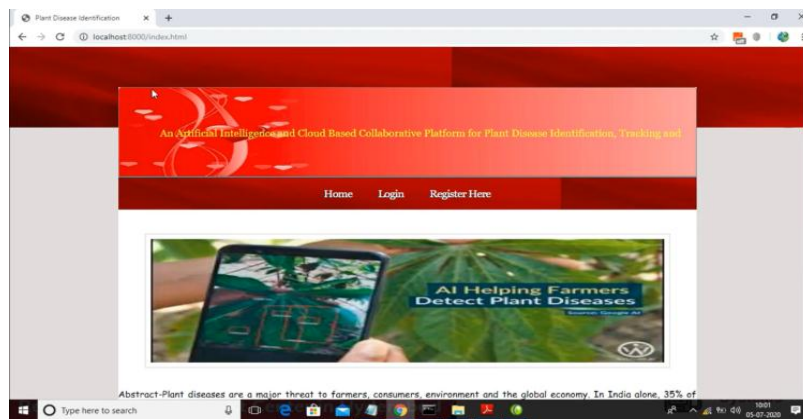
Plant Disease Identification × +

← → C ⓘ localhost:8000/index.html

An Artificial Intelligence and Cloud Based Collaborative Platform for Plant Disease Identification, Tracking and

Home Login Register Here

AI Helping Farmers
Detect Plant Diseases

Source: Google AI

Abstract-Plant diseases are a major threat to farmers, consumers, environment and the global economy. In India alone, 35% of

Type here to search

10:01
05-07-2020